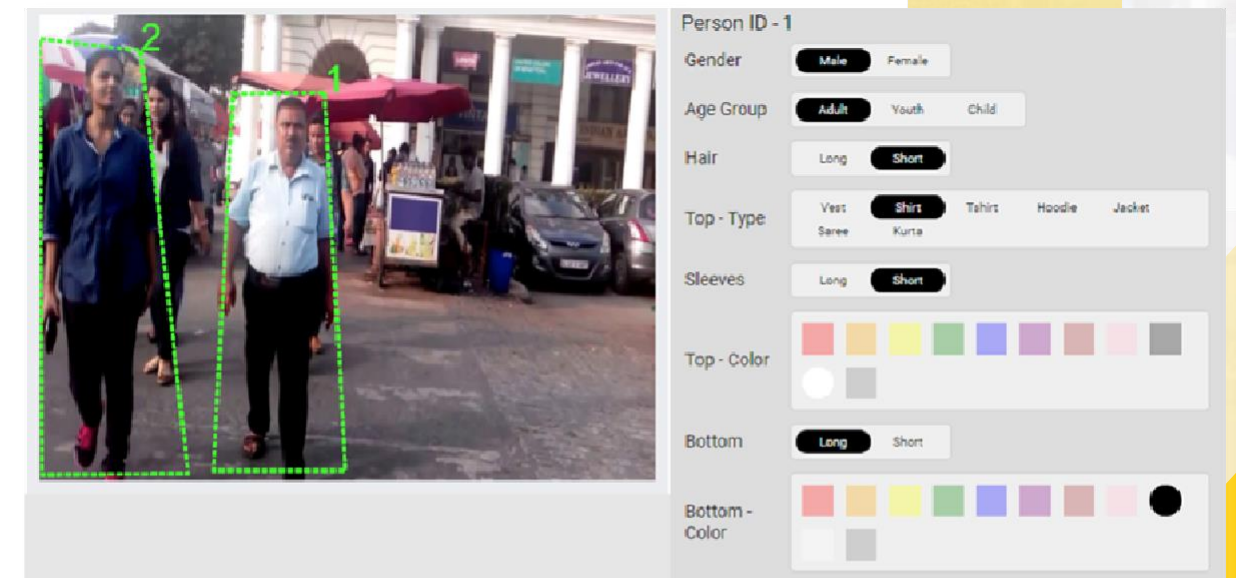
2
1
JEWELLERY

Person ID - 1

Gender
Male Female

Age Group
Adult Youth Child

Hair
Long Short

Top - Type
Vest Shirt Tshirt Hoodie Jacket Saree Kurta

Sleeves
Long Short

Top - Color

Bottom
Long Short

Bottom - Color